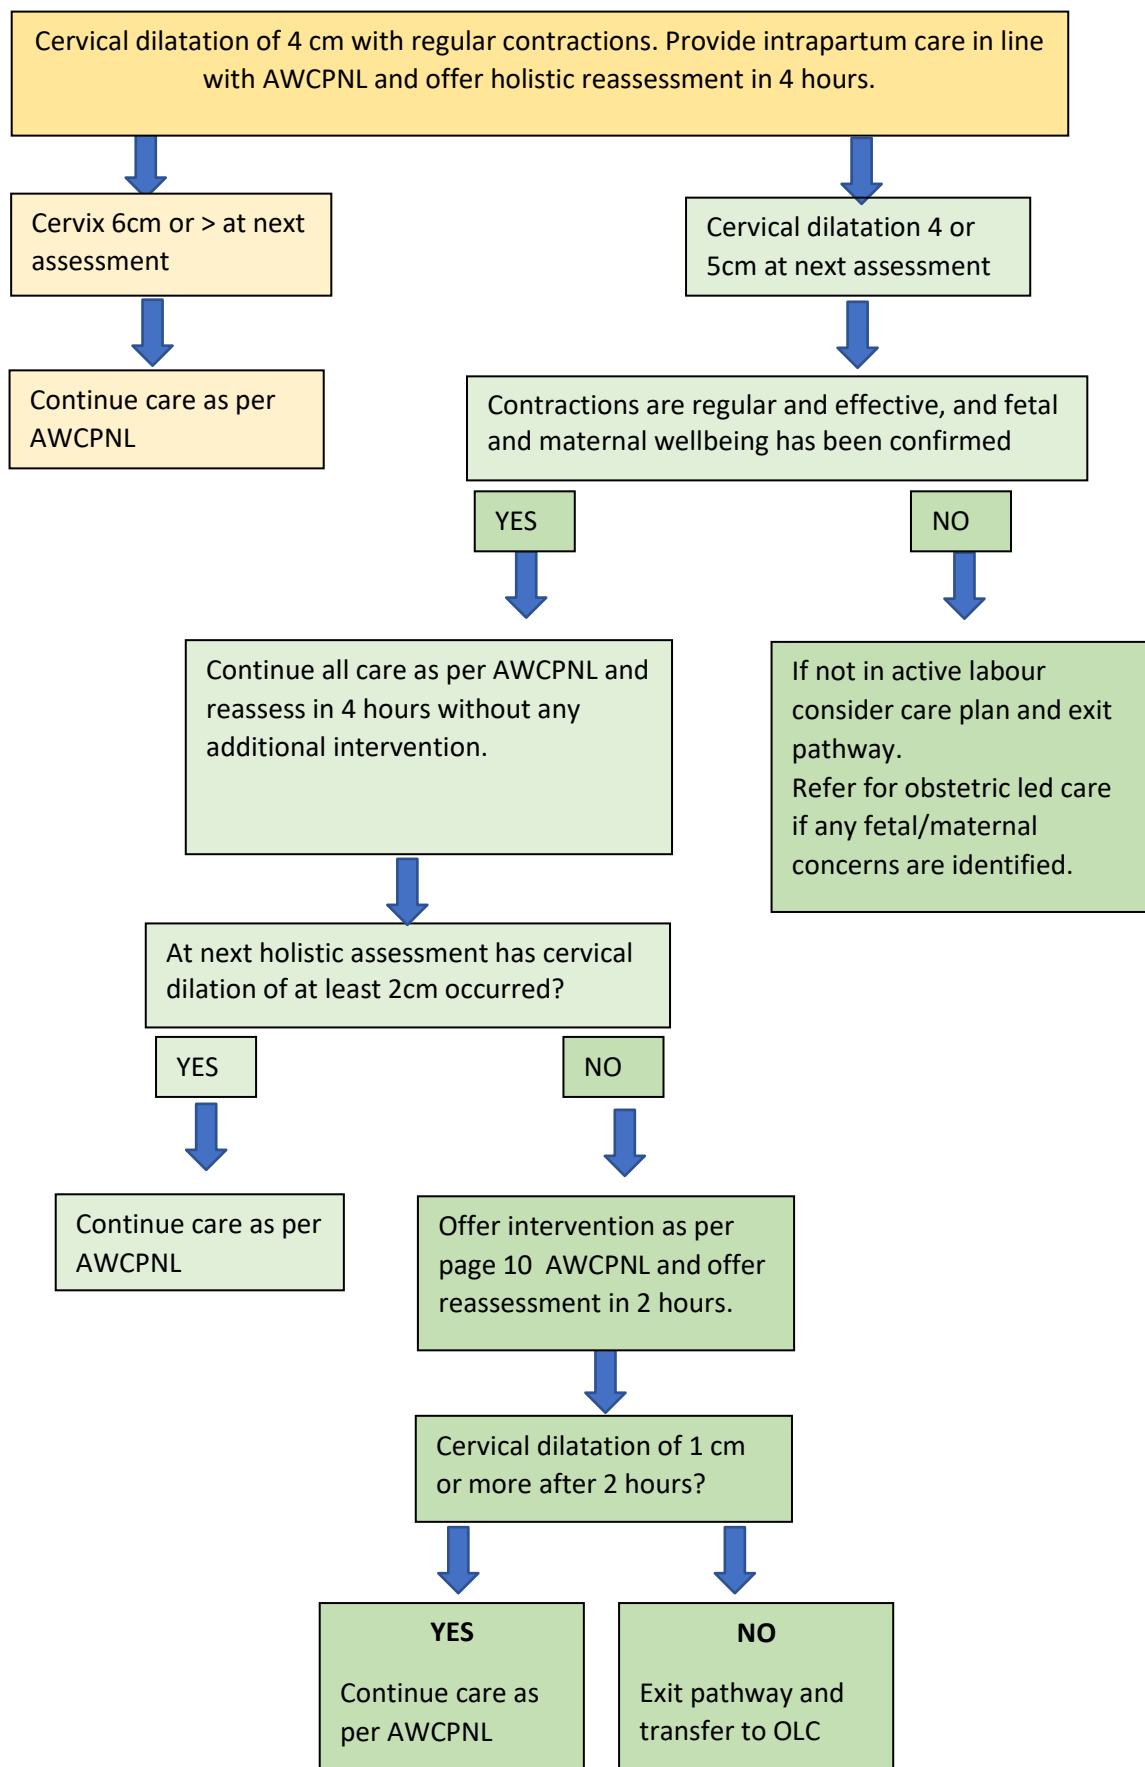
Cervical dilatation of 4 cm with regular contractions. Provide intrapartum care in line with AWCPNL and offer holistic reassessment in 4 hours.

Cervix 6cm or > at next assessment

Continue care as per AWCPNL

Cervical dilatation 4 or 5cm at next assessment

Contractions are regular and effective, and fetal and maternal wellbeing has been confirmed

YES

NO

Continue all care as per AWCPNL and reassess in 4 hours without any additional intervention.

If not in active labour consider care plan and exit pathway.
Refer for obstetric led care if any fetal/maternal concerns are identified.

At next holistic assessment has cervical dilation of at least 2cm occurred?

YES

NO

Continue care as per AWCPNL

Offer intervention as per page 10 AWCPNL and offer reassessment in 2 hours.

Cervical dilatation of 1 cm or more after 2 hours?

YES

Continue care as per AWCPNL

NO

Exit pathway and transfer to OLC